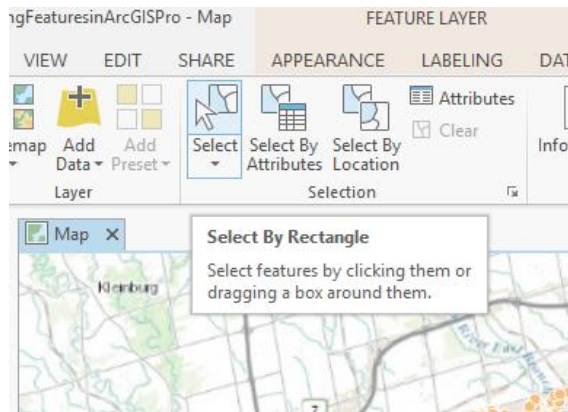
ngFeaturesinArcGISPro - Map

FEATURE LAYER

VIEW EDIT SHARE APPEARANCE LABELING DAT

emap Add Data Add Preset

Layer

Select Select By Attributes Select By Location

Attributes

Clear

Selection

Info

Map ×

Select By Rectangle

Select features by clicking them or dragging a box around them.

Kleinburg

River East